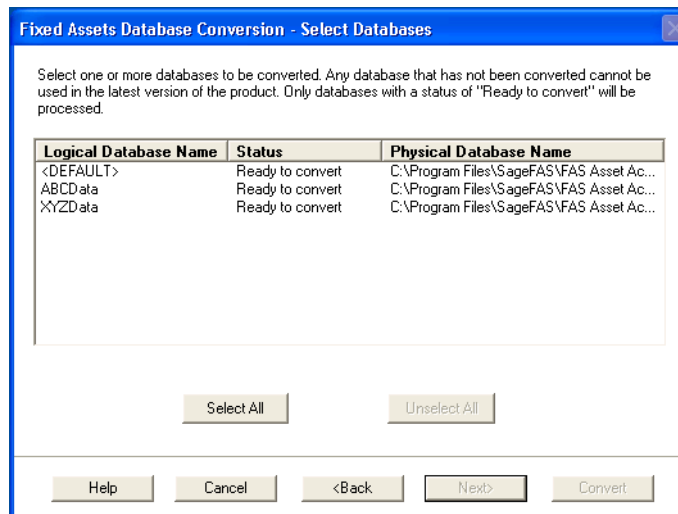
Fixed Assets Database Conversion - Select Databases

Select one or more databases to be converted. Any database that has not been converted cannot be used in the latest version of the product. Only databases with a status of "Ready to convert" will be processed.

| Logical Database Name | Status | Physical Database Name |
|---|---|---|
| <DEFAULT> | Ready to convert | C:\Program Files\SageFAS\FAS Asset Ac... |
| ABCData | Ready to convert | C:\Program Files\SageFAS\FAS Asset Ac... |
| XYZData | Ready to convert | C:\Program Files\SageFAS\FAS Asset Ac... |

Select All

Unselect All

Help

Cancel

<Back

Next>

Convert